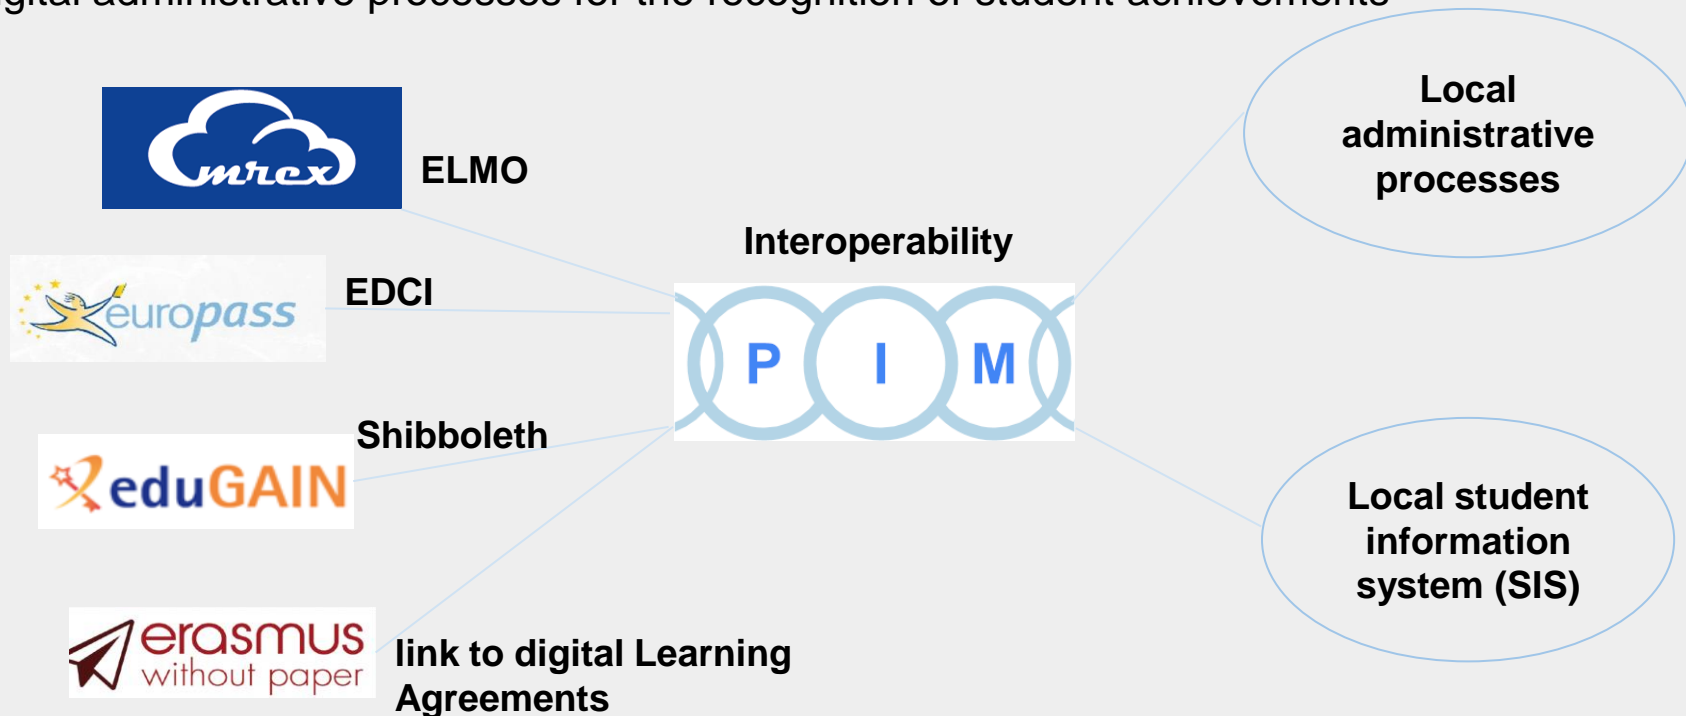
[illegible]gital administrative processes for the recognition of student achievements

emrex

ELMO

europass

EDCI

Shibboleth

eduGAIN

erasmus without paper

link to digital Learning Agreements

Interoperability

P I M

Local administrative processes

Local student information system (SIS)